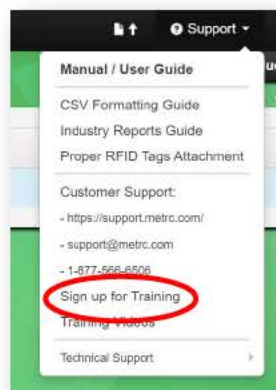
Support

Manual / User Guide

CSV Formatting Guide
Industry Reports Guide
Proper RFID Tags Attachment

Customer Support:
- https://support.metrc.com/
- support@metrc.com
- 1-877-566-6506
Sign up for Training
Training Videos

Technical Support